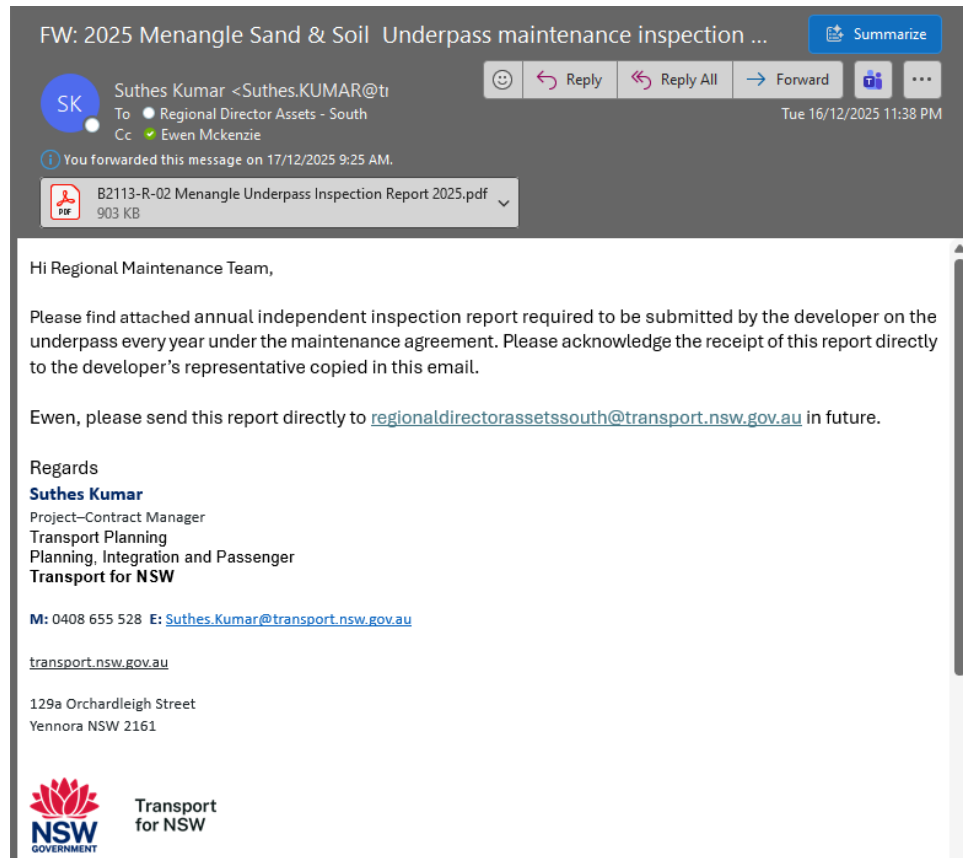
FW: 2025 Menangle Sand & Soil Underpass maintenance inspection ...

Summarize

SK

Suthes Kumar <Suthes.KUMAR@t

To Regional Director Assets - South

Cc Ewen Mckenzie

Reply Reply All Forward

Tue 16/12/2025 11:38 PM

You forwarded this message on 17/12/2025 9:25 AM.

PDF

B2113-R-02 Menangle Underpass Inspection Report 2025.pdf
903 KB

Hi Regional Maintenance Team,

Please find attached annual independent inspection report required to be submitted by the developer on the underpass every year under the maintenance agreement. Please acknowledge the receipt of this report directly to the developer's representative copied in this email.

Ewen, please send this report directly to regionaldirectorassetssouth@transport.nsw.gov.au in future.

Regards
Suthes Kumar
Project–Contract Manager
Transport Planning
Planning, Integration and Passenger
Transport for NSW

M: 0408 655 528 E: Suthes.Kumar@transport.nsw.gov.au

transport.nsw.gov.au

129a Orchardleigh Street
Yennora NSW 2161

NSW
GOVERNMENT

Transport
for NSW